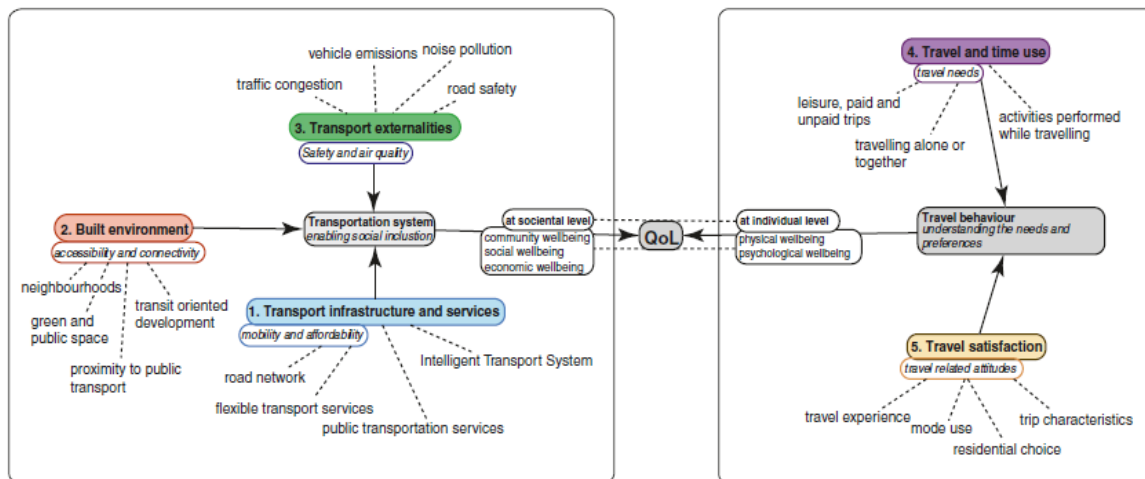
vehicle emissions
noise pollution
traffic congestion
road safety
3. Transport externalities
Safety and air quality

2. Built environment
accessibility and connectivity
neighbourhoods
green and public space
transit oriented development
proximity to public transport

Transportation system
enabling social inclusion

1. Transport infrastructure and services
mobility and affordability
road network
flexible transport services
public transportation services
Intelligent Transport System

at societal level
community wellbeing
social wellbeing
economic wellbeing

QoL

at individual level
physical wellbeing
psychological wellbeing

4. Travel and time use
travel needs
leisure, paid and unpaid trips
travelling alone or together
activities performed while travelling

Travel behaviour
understanding the needs and preferences

5. Travel satisfaction
travel related attitudes
travel experience
mode use
residential choice
trip characteristics